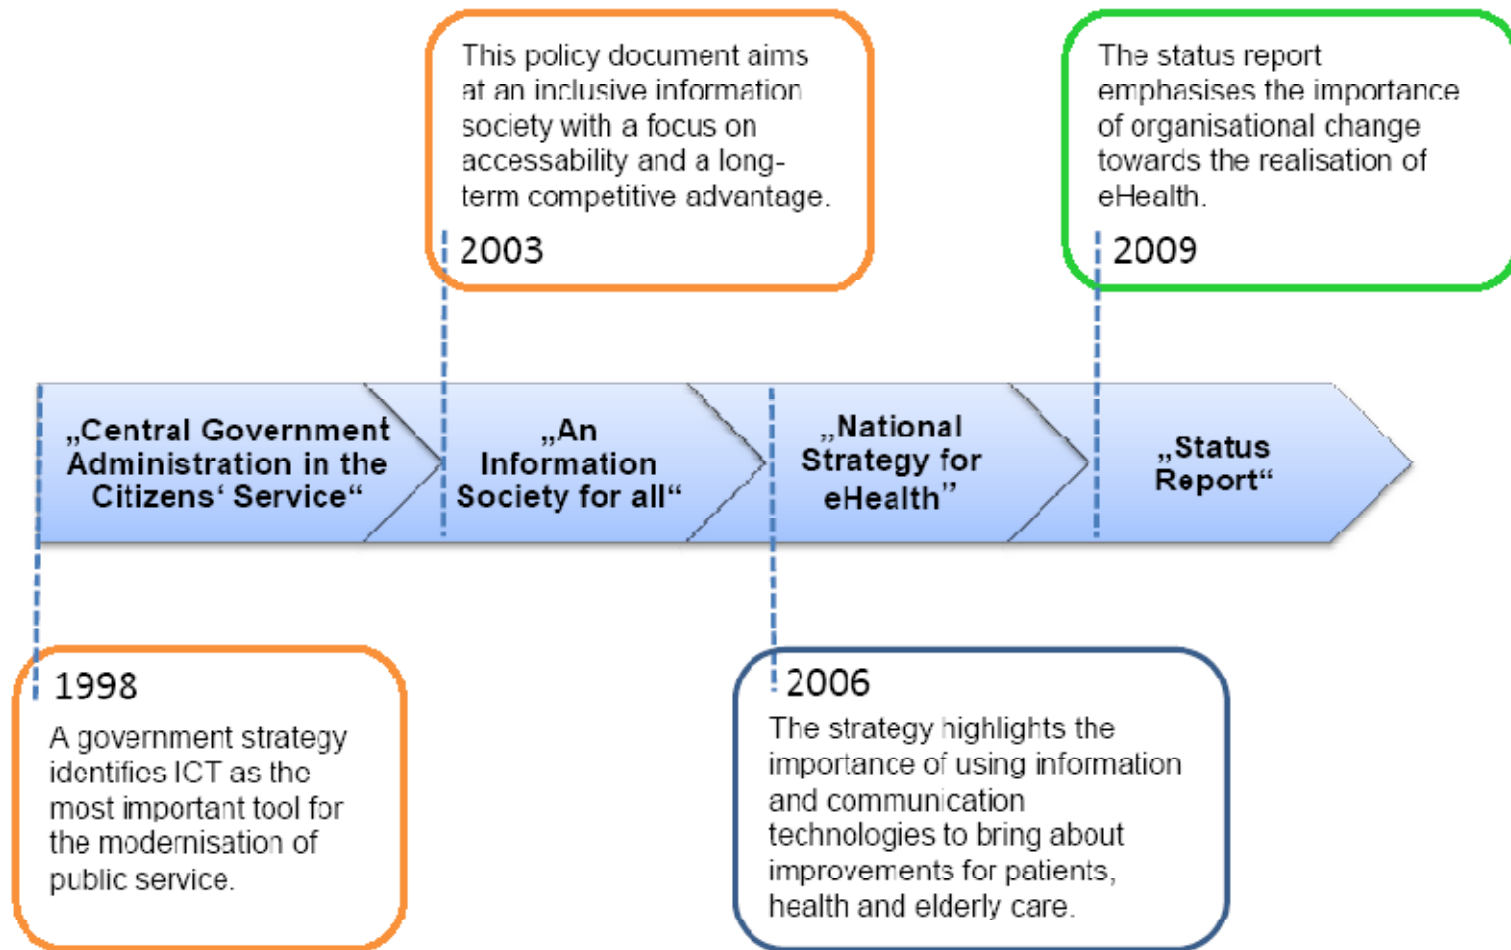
This policy document aims at an inclusive information society with a focus on accessability and a long-term competitive advantage.

2003

The status report emphasises the importance of organisational change towards the realisation of eHealth.

2009

„Central Government Administration in the Citizens' Service"

„An Information Society for all"

„National Strategy for eHealth"

„Status Report"

1998

A government strategy identifies ICT as the most important tool for the modernisation of public service.

2006

The strategy highlights the importance of using information and communication technologies to bring about improvements for patients, health and elderly care.